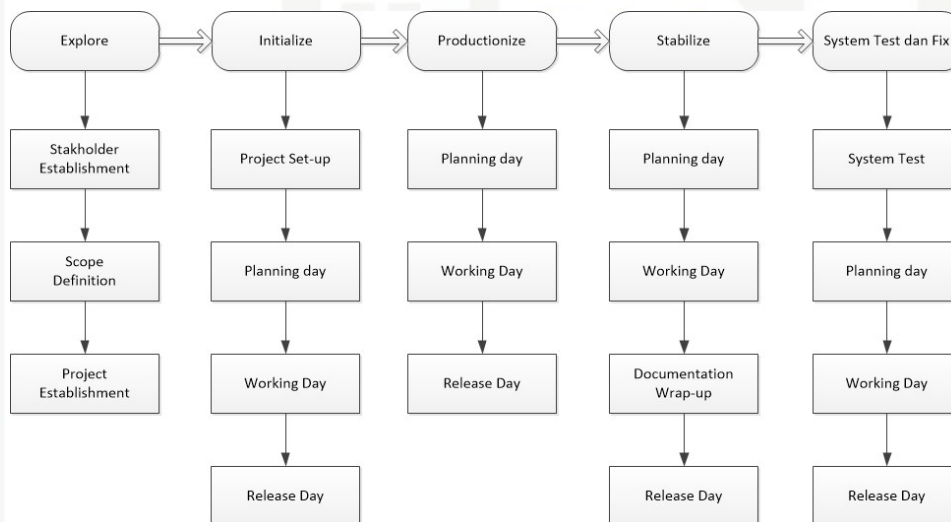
Explore

Stakholder Establishment

Scope Definition

Project Establishment

Initialize

Project Set-up

Planning day

Working Day

Release Day

Productionize

Planning day

Working Day

Release Day

Stabilize

Planning day

Working Day

Documentation Wrap-up

Release Day

System Test dan Fix

System Test

Planning day

Working Day

Release Day